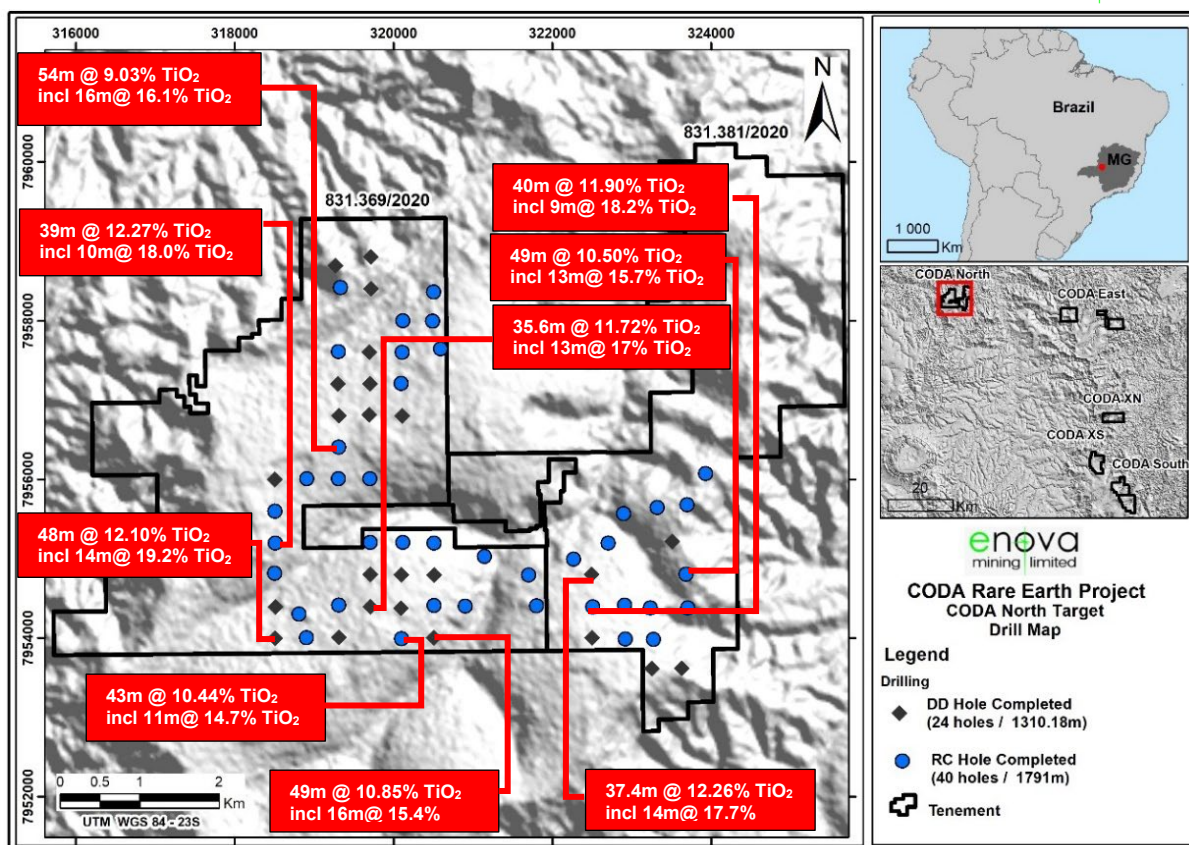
316000 318000 320000 322000 324000

7960000
7958000
7956000
7954000
7952000

N

54m @ 9.03% $TiO_2$
incl 16m@ 16.1% $TiO_2$

831.381/2020

831.369/2020

40m @ 11.90% $TiO_2$
incl 9m@ 18.2% $TiO_2$

39m @ 12.27% $TiO_2$
incl 10m@ 18.0% $TiO_2$

49m @ 10.50% $TiO_2$
incl 13m@ 15.7% $TiO_2$

35.6m @ 11.72% $TiO_2$
incl 13m@ 17% $TiO_2$

48m @ 12.10% $TiO_2$
incl 14m@ 19.2% $TiO_2$

43m @ 10.44% $TiO_2$
incl 11m@ 14.7% $TiO_2$

49m @ 10.85% $TiO_2$
incl 16m@ 15.4%

37.4m @ 12.26% $TiO_2$
incl 14m@ 17.7%

0 0.5 1 2 Km
UTM WGS 84 - 23S

Brazil
MG
1 000 Km

CODA North
CODA East
CODA XN
CODA XS
CODA South
20 Km

enova
mining limited

CODA Rare Earth Project
CODA North Target
Drill Map

Legend
Drilling
DD Hole Completed
(24 holes / 1310.18m)
RC Hole Completed
(40 holes / 1791m)
Tenement